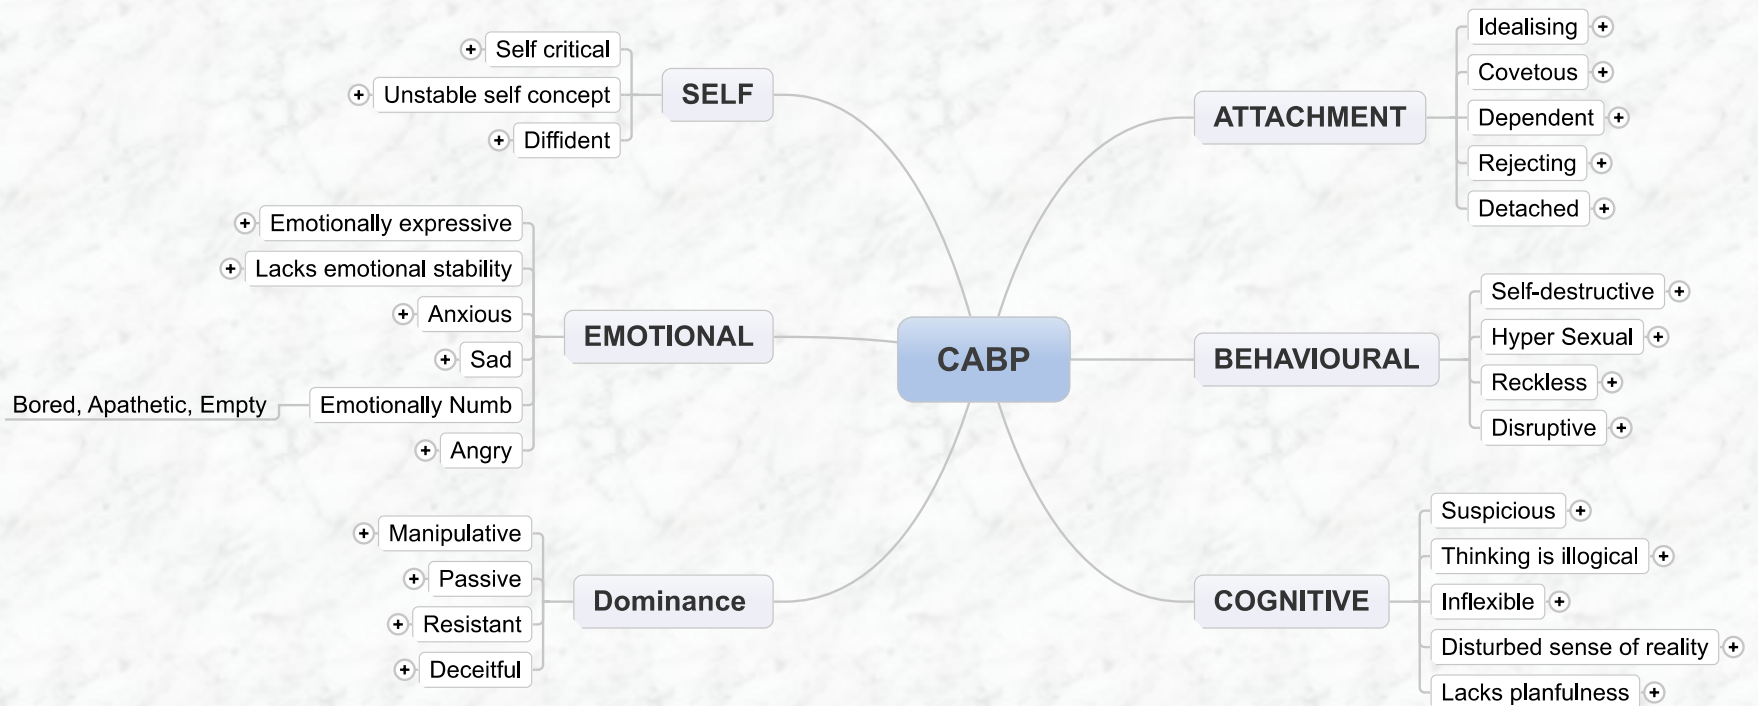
Self critical
Unstable self concept
Diffident
SELF

Emotionally expressive
Lacks emotional stability
Anxious
Sad
Bored, Apathetic, Empty
Emotionally Numb
Angry
EMOTIONAL

Manipulative
Passive
Resistant
Deceitful
Dominance

CABP

ATTACHMENT
Idealising
Covetous
Dependent
Rejecting
Detached

BEHAVIOURAL
Self-destructive
Hyper Sexual
Reckless
Disruptive

COGNITIVE
Suspicious
Thinking is illogical
Inflexible
Disturbed sense of reality
Lacks planfulness